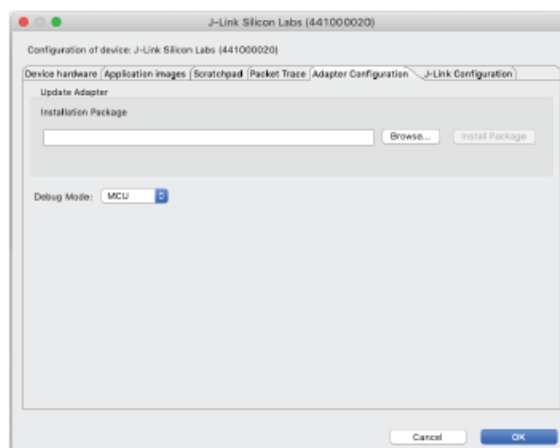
J-Link Silicon Labs (441000020)

Configuration of device: J-Link Silicon Labs (441000020)

Device hardware | Application images | Scratchpad | Packet Trace | Adapter Configuration | J-Link Configuration

Update Adapter

Installation Package

Browse... | Install Package

Debug Mode: MCU

Cancel | OK